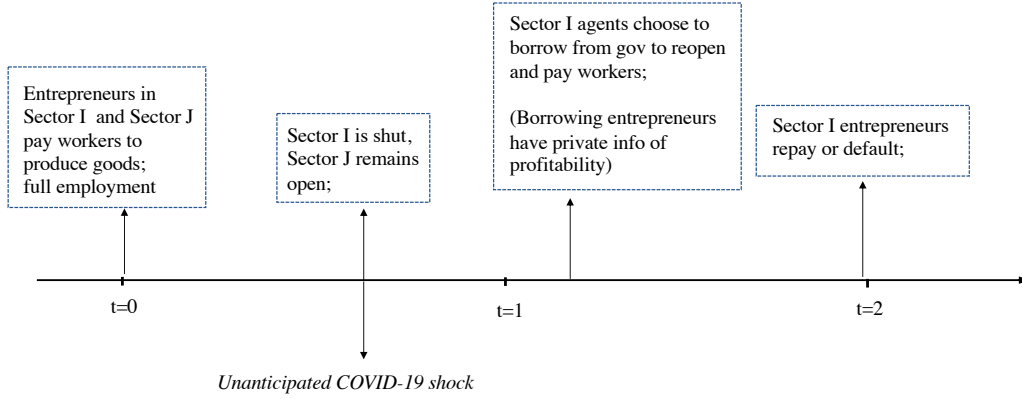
Entrepreneurs in Sector I and Sector J pay workers to produce goods; full employment

Sector I is shut, Sector J remains open;

Sector I agents choose to borrow from gov to reopen and pay workers;

(Borrowing entrepreneurs have private info of profitability)

Sector I entrepreneurs repay or default;

t=0

t=1

t=2

Unanticipated COVID-19 shock